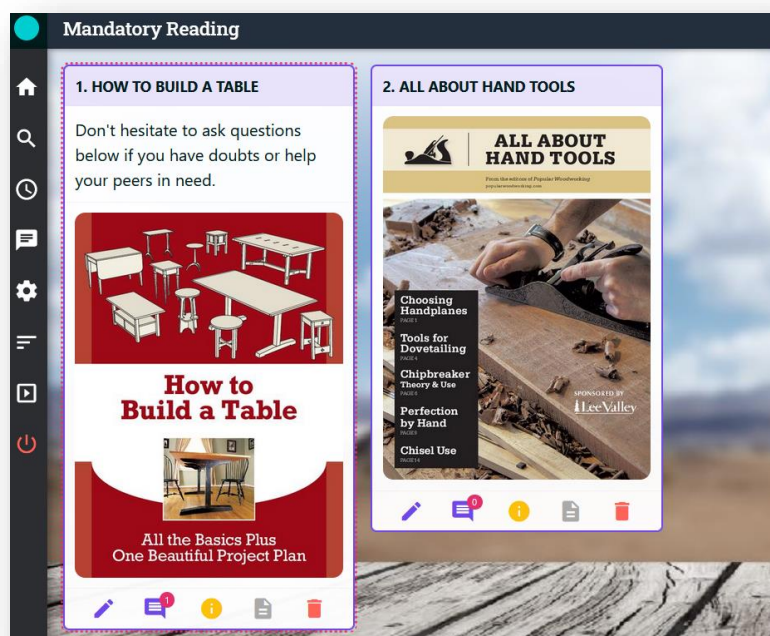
Mandatory Reading

1. HOW TO BUILD A TABLE

Don't hesitate to ask questions below if you have doubts or help your peers in need.

How to Build a Table

All the Basics Plus One Beautiful Project Plan

1

2. ALL ABOUT HAND TOOLS

ALL ABOUT HAND TOOLS

From the editors of Popular Woodworking
popularwoodworking.com

Choosing Handplanes
PAGE 1

Tools for Dovetailing
PAGE 4

Chipbreaker Theory & Use
PAGE 8

Perfection by Hand
PAGE 10

Chisel Use
PAGE 14

SPONSORED BY
Lee Valley

0